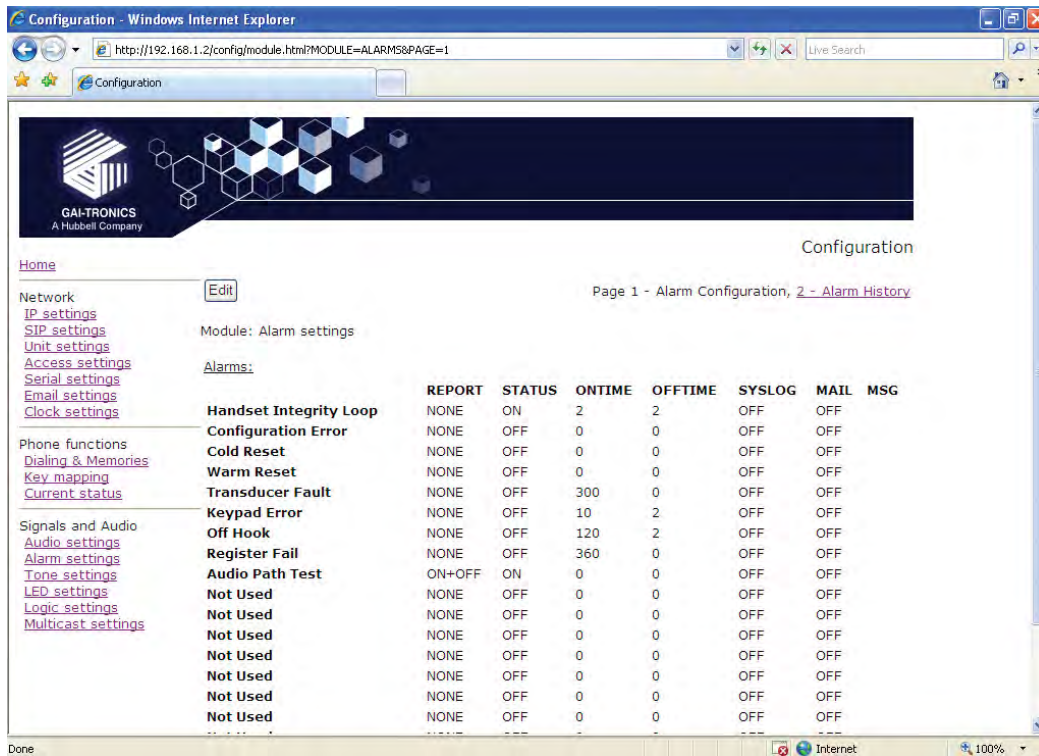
Configuration - Windows Internet Explorer

http://192.168.1.2/config/module.html?MODULE=ALARMS&PAGE=1

Live Search

Configuration

GAI-TRONICS
A Hubbell Company

Configuration

Home

Network
IP settings
SIP settings
Unit settings
Access settings
Serial settings
Email settings
Clock settings

Phone functions
Dialing & Memories
Key mapping
Current status

Signals and Audio
Audio settings
Alarm settings
Tone settings
LED settings
Logic settings
Multicast settings

Edit

Page 1 - Alarm Configuration, 2 - Alarm History

Module: Alarm settings

Alarms:

| | REPORT | STATUS | ONTIME | OFFTIME | SYSLOG | MAIL | MSG |
|---|---|---|---|---|---|---|---|
| Handset Integrity Loop | NONE | ON | 2 | 2 | OFF | OFF | |
| Configuration Error | NONE | OFF | 0 | 0 | OFF | OFF | |
| Cold Reset | NONE | OFF | 0 | 0 | OFF | OFF | |
| Warm Reset | NONE | OFF | 0 | 0 | OFF | OFF | |
| Transducer Fault | NONE | OFF | 300 | 0 | OFF | OFF | |
| Keypad Error | NONE | OFF | 10 | 2 | OFF | OFF | |
| Off Hook | NONE | OFF | 120 | 2 | OFF | OFF | |
| Register Fail | NONE | OFF | 360 | 0 | OFF | OFF | |
| Audio Path Test | ON+OFF | ON | 0 | 0 | OFF | OFF | |
| Not Used | NONE | OFF | 0 | 0 | OFF | OFF | |
| Not Used | NONE | OFF | 0 | 0 | OFF | OFF | |
| Not Used | NONE | OFF | 0 | 0 | OFF | OFF | |
| Not Used | NONE | OFF | 0 | 0 | OFF | OFF | |
| Not Used | NONE | OFF | 0 | 0 | OFF | OFF | |
| Not Used | NONE | OFF | 0 | 0 | OFF | OFF | |
| Not Used | NONE | OFF | 0 | 0 | OFF | OFF | |

Done

Internet

100%